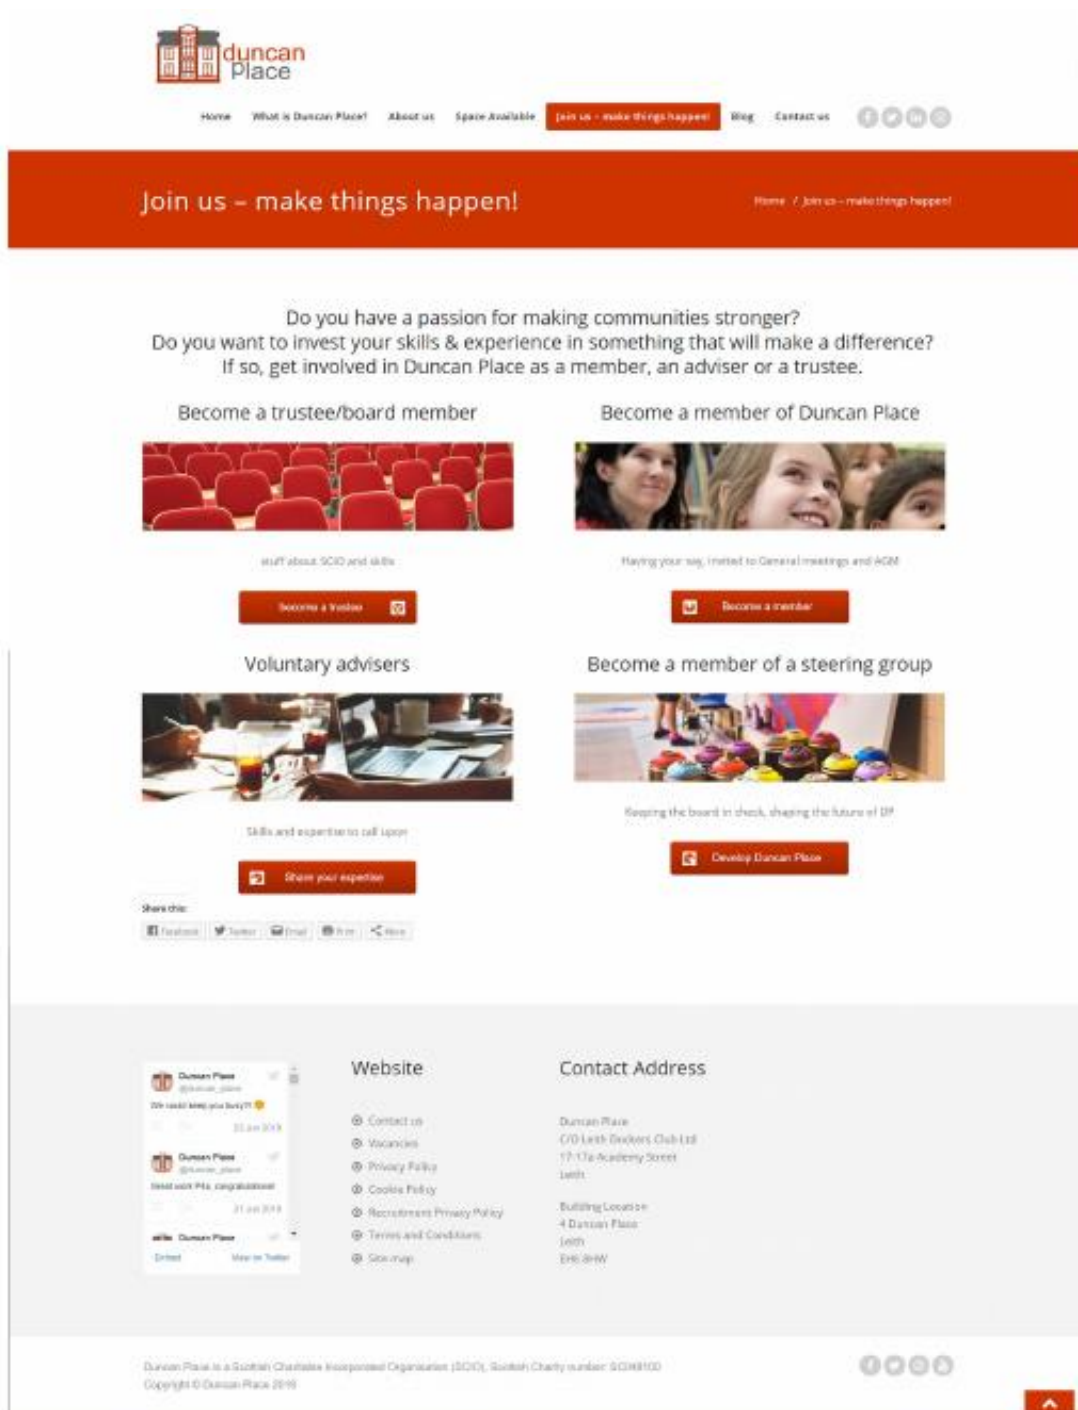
duncan Place

Home What is Duncan Place? About us Space Available Join us – make things happen! Blog Contact us

Join us – make things happen!

Home / Join us – make things happen!

Do you have a passion for making communities stronger?
Do you want to invest your skills & experience in something that will make a difference?
If so, get involved in Duncan Place as a member, an adviser or a trustee.

Become a trustee/board member

stuff about SCIO and skills

Become a trustee

Become a member of Duncan Place

Having your say, invited to General meetings and AGM

Become a member

Voluntary advisers

Skills and expertise to call upon

Share your expertise

Become a member of a steering group

Keeping the board in check, shaping the future of DP

Develop Duncan Place

Share this:

Facebook Twitter Email Print More

Duncan Place
@duncan_place
We could keep you busy!!
22 Jun 2018

Duncan Place
@duncan_place
Great work P4s, congratulations!
21 Jun 2018

Duncan Place

Embed View on Twitter

Website

Contact us
Vacancies
Privacy Policy
Cookie Policy
Recruitment Privacy Policy
Terms and Conditions
Site map

Contact Address

Duncan Place
C/O Leith Dockers Club Ltd
17-17a Academy Street
Leith

Building Location
4 Duncan Place
Leith
EH6 8HW

Duncan Place is a Scottish Charitable Incorporated Organisation (SCIO), Scottish Charity number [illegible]
Copyright © Duncan Place 2018